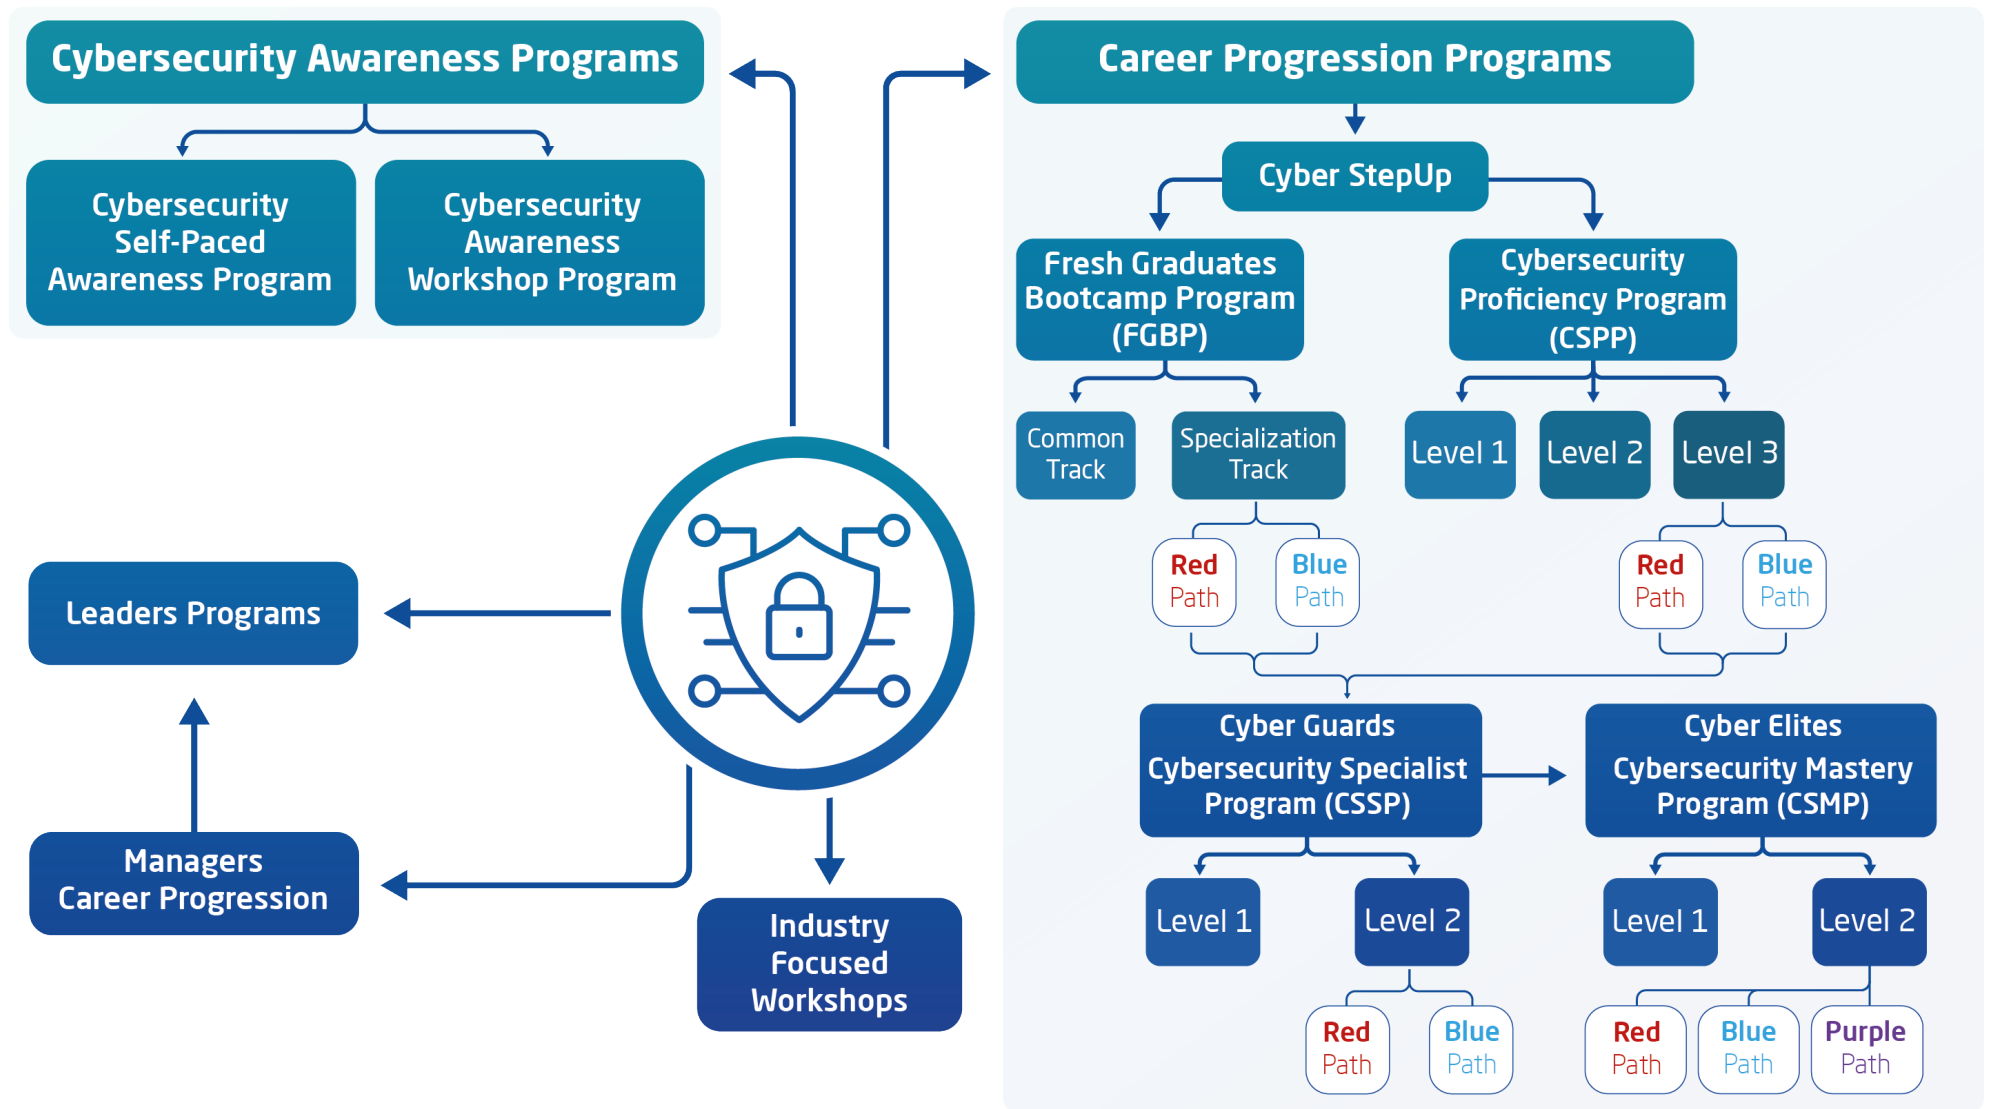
Cybersecurity Awareness Programs

Cybersecurity Self-Paced Awareness Program

Cybersecurity Awareness Workshop Program

Leaders Programs

Managers Career Progression

Industry Focused Workshops

Career Progression Programs

Cyber StepUp

Fresh Graduates Bootcamp Program (FGBP)

Cybersecurity Proficiency Program (CSPP)

Common Track

Specialization Track

Level 1

Level 2

Level 3

Red Path

Blue Path

Red Path

Blue Path

Cyber Guards Cybersecurity Specialist Program (CSSP)

Cyber Elites Cybersecurity Mastery Program (CSMP)

Level 1

Level 2

Level 1

Level 2

Red Path

Blue Path

Red Path

Blue Path

Purple Path